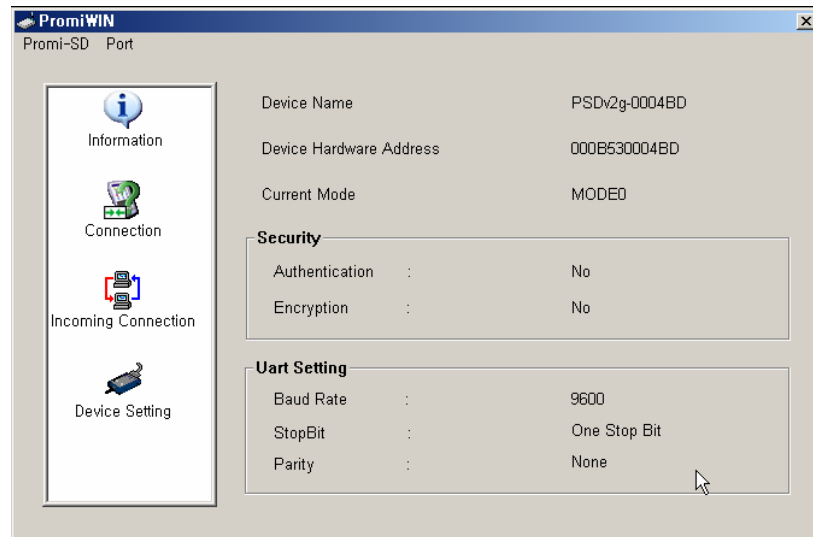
PromiWIN
Promi-SD Port

Information

Connection

Incoming Connection

Device Setting

Device Name PSDv2g-0004BD

Device Hardware Address 000B530004BD

Current Mode MODE0

Security

Authentication : No

Encryption : No

Uart Setting

Baud Rate : 9600

StopBit : One Stop Bit

Parity : None